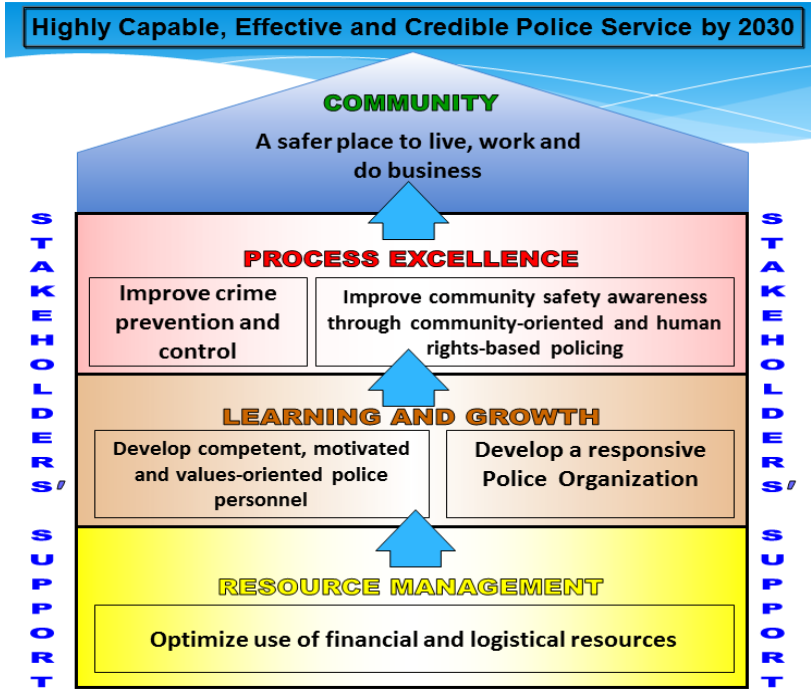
Highly Capable, Effective and Credible Police Service by 2030

COMMUNITY

A safer place to live, work and do business

STAKEHOLDERS' SUPPORT

PROCESS EXCELLENCE

Improve crime prevention and control

Improve community safety awareness through community-oriented and human rights-based policing

LEARNING AND GROWTH

Develop competent, motivated and values-oriented police personnel

Develop a responsive Police Organization

RESOURCE MANAGEMENT

Optimize use of financial and logistical resources

STAKEHOLDERS' SUPPORT